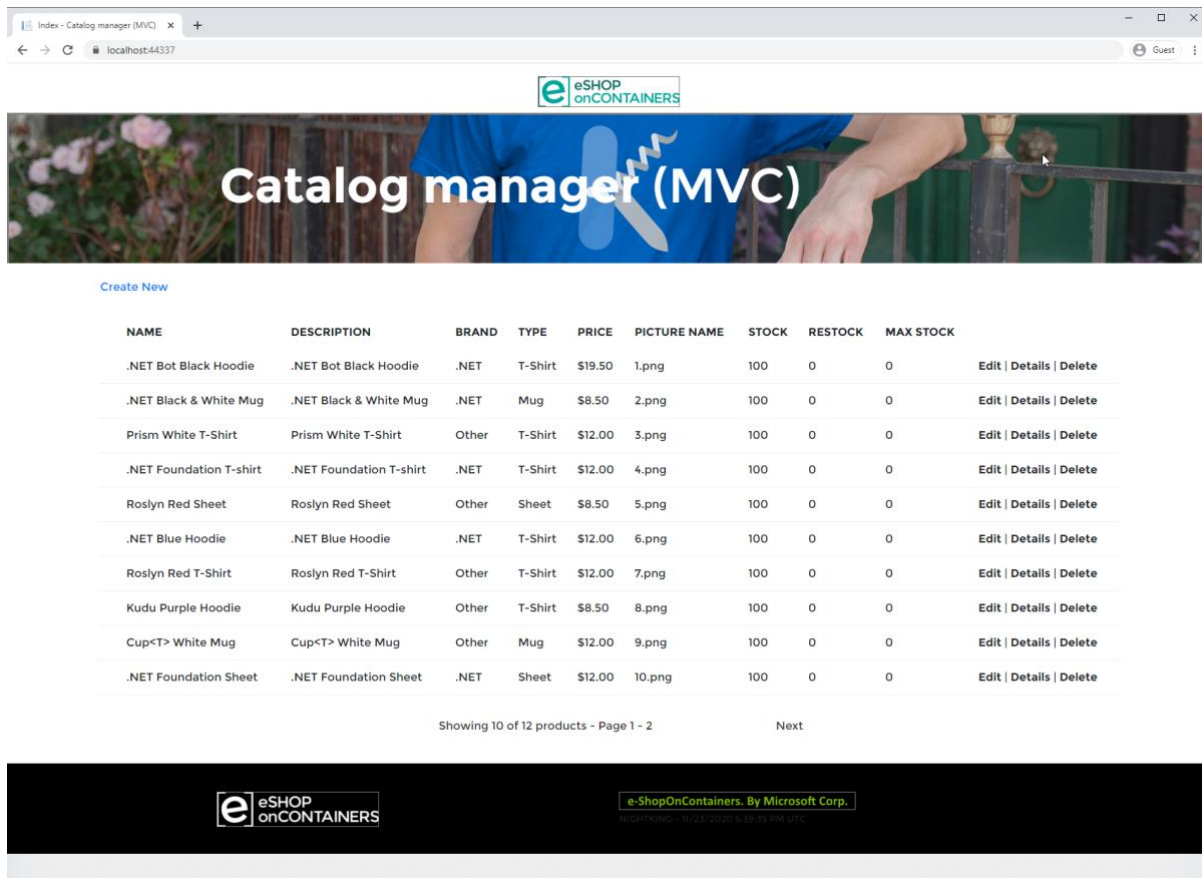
Index - Catalog manager (MVC) × +

localhost:44337

Guest

eSHOP onCONTAINERS

Catalog manager (MVC)

Create New

| NAME | DESCRIPTION | BRAND | TYPE | PRICE | PICTURE NAME | STOCK | RESTOCK | MAX STOCK | |
|---|---|---|---|---|---|---|---|---|---|
| .NET Bot Black Hoodie | .NET Bot Black Hoodie | .NET | T-Shirt | $19.50 | 1.png | 100 | 0 | 0 | Edit \| Details \| Delete |
| .NET Black & White Mug | .NET Black & White Mug | .NET | Mug | $8.50 | 2.png | 100 | 0 | 0 | Edit \| Details \| Delete |
| Prism White T-Shirt | Prism White T-Shirt | Other | T-Shirt | $12.00 | 3.png | 100 | 0 | 0 | Edit \| Details \| Delete |
| .NET Foundation T-shirt | .NET Foundation T-shirt | .NET | T-Shirt | $12.00 | 4.png | 100 | 0 | 0 | Edit \| Details \| Delete |
| Roslyn Red Sheet | Roslyn Red Sheet | Other | Sheet | $8.50 | 5.png | 100 | 0 | 0 | Edit \| Details \| Delete |
| .NET Blue Hoodie | .NET Blue Hoodie | .NET | T-Shirt | $12.00 | 6.png | 100 | 0 | 0 | Edit \| Details \| Delete |
| Roslyn Red T-Shirt | Roslyn Red T-Shirt | Other | T-Shirt | $12.00 | 7.png | 100 | 0 | 0 | Edit \| Details \| Delete |
| Kudu Purple Hoodie | Kudu Purple Hoodie | Other | T-Shirt | $8.50 | 8.png | 100 | 0 | 0 | Edit \| Details \| Delete |
| Cup<T> White Mug | Cup<T> White Mug | Other | Mug | $12.00 | 9.png | 100 | 0 | 0 | Edit \| Details \| Delete |
| .NET Foundation Sheet | .NET Foundation Sheet | .NET | Sheet | $12.00 | 10.png | 100 | 0 | 0 | Edit \| Details \| Delete |

Showing 10 of 12 products - Page 1 - 2 Next

eSHOP onCONTAINERS

e-ShopOnContainers. By Microsoft Corp.

NIGHTKING - 11/23/2020 5:39:35 PM UTC